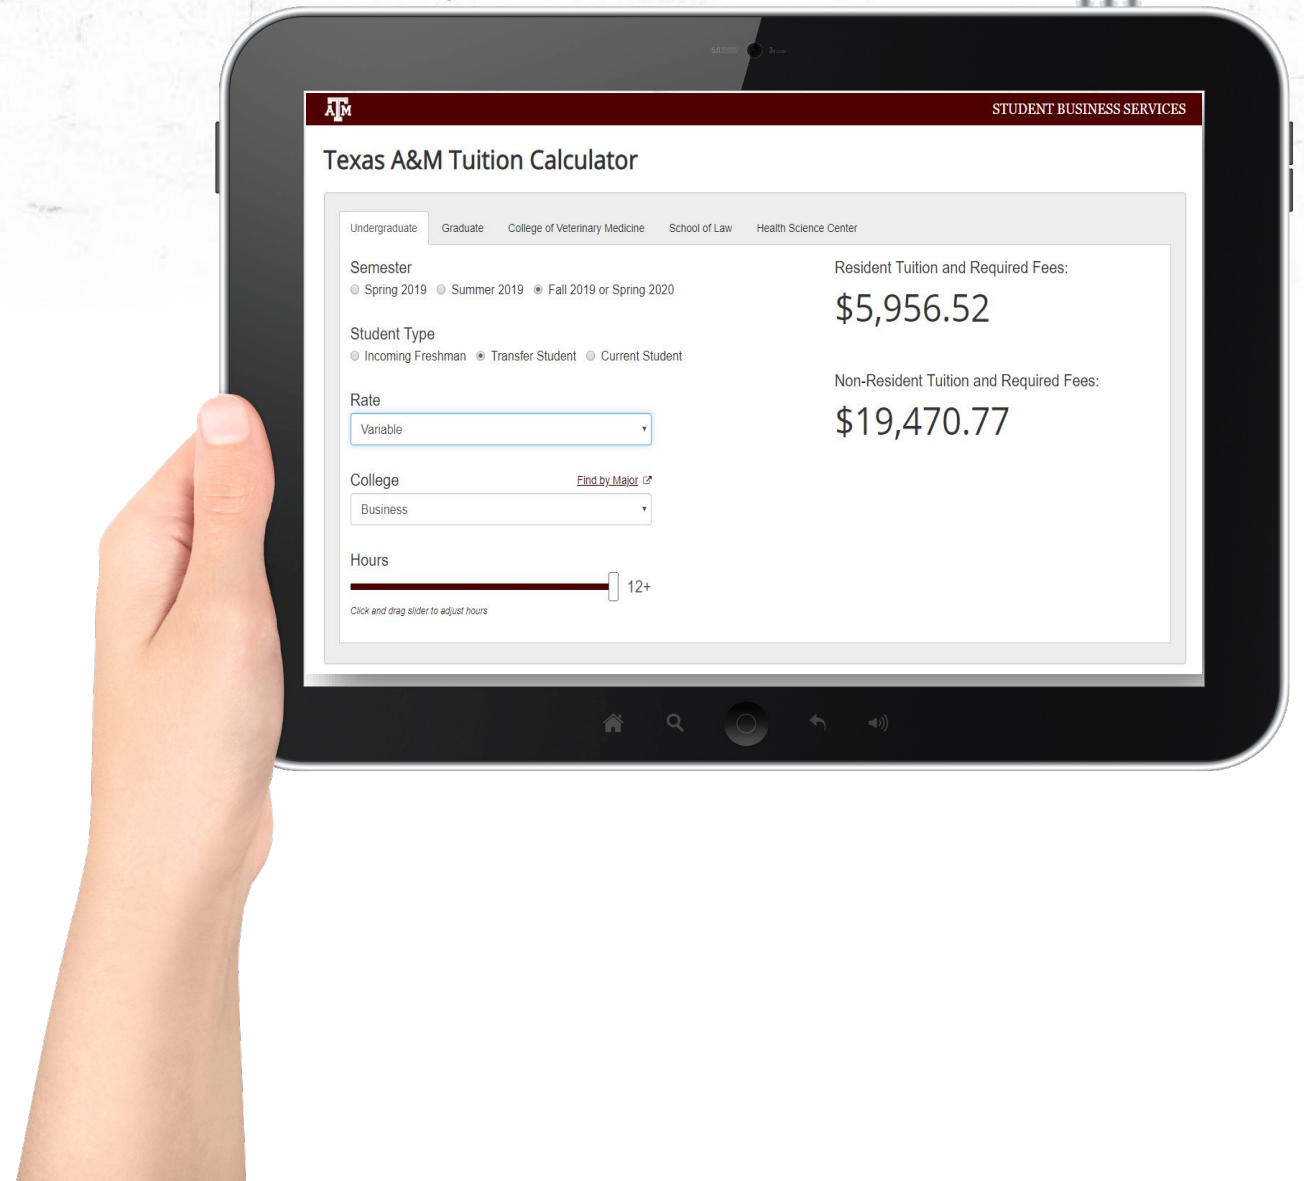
ATM

STUDENT BUSINESS SERVICES

Texas A&M Tuition Calculator

Undergraduate | Graduate | College of Veterinary Medicine | School of Law | Health Science Center

Semester
Spring 2019 Summer 2019 Fall 2019 or Spring 2020

Student Type
Incoming Freshman Transfer Student Current Student

Rate
Variable

College
Find by Major
Business

Hours
12+
Click and drag slider to adjust hours

Resident Tuition and Required Fees:
$5,956.52

Non-Resident Tuition and Required Fees:
$19,470.77